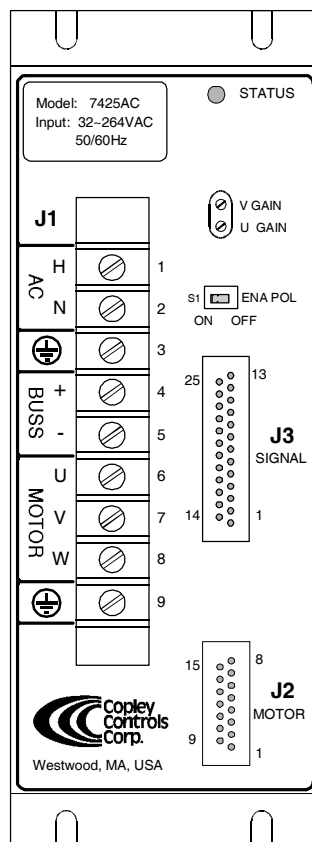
Model: 7425AC
Input: 32~264VAC
50/60Hz

STATUS

J1

V GAIN
U GAIN

AC
H 1
N 2
3
BUSS
+ 4
- 5
MOTOR
U 6
V 7
W 8
9

S1 ENA POL
ON OFF

25 13
14 1
J3
SIGNAL

15 8
9 1
J2
MOTOR

Copley
Controls
Corp.
Westwood, MA, USA